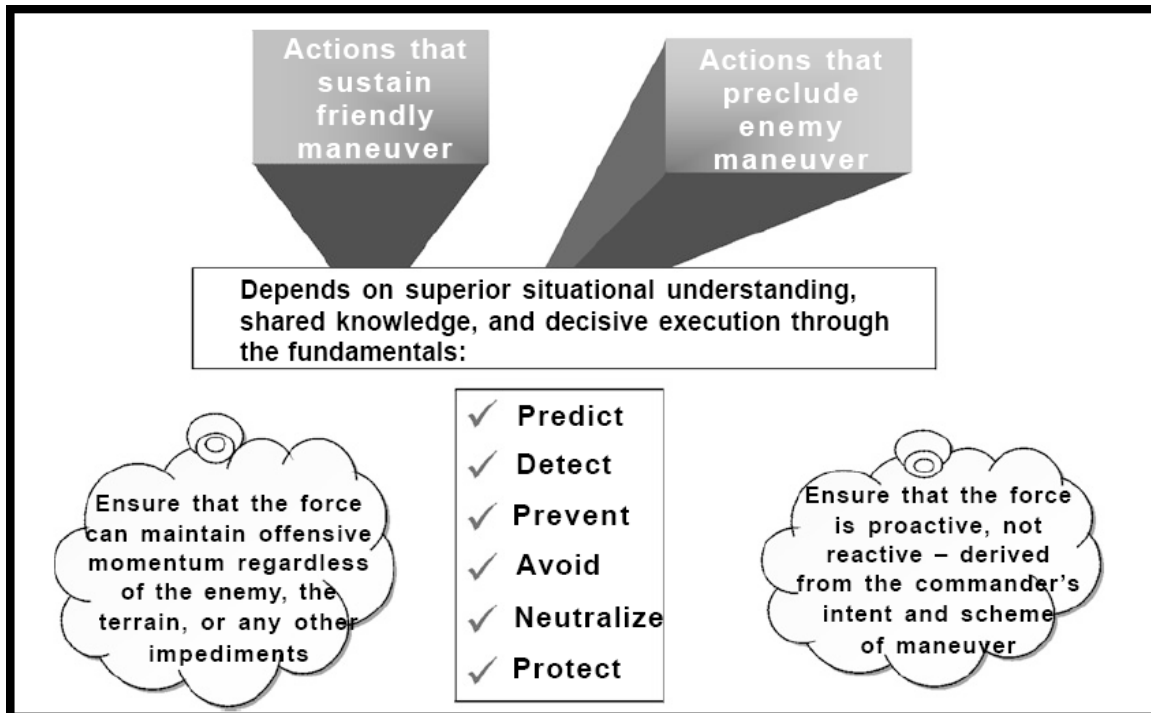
Actions that sustain friendly maneuver

Actions that preclude enemy maneuver

Depends on superior situational understanding, shared knowledge, and decisive execution through the fundamentals:

Ensure that the force can maintain offensive momentum regardless of the enemy, the terrain, or any other impediments

✓ Predict
✓ Detect
✓ Prevent
✓ Avoid
✓ Neutralize
✓ Protect

Ensure that the force is proactive, not reactive – derived from the commander's intent and scheme of maneuver